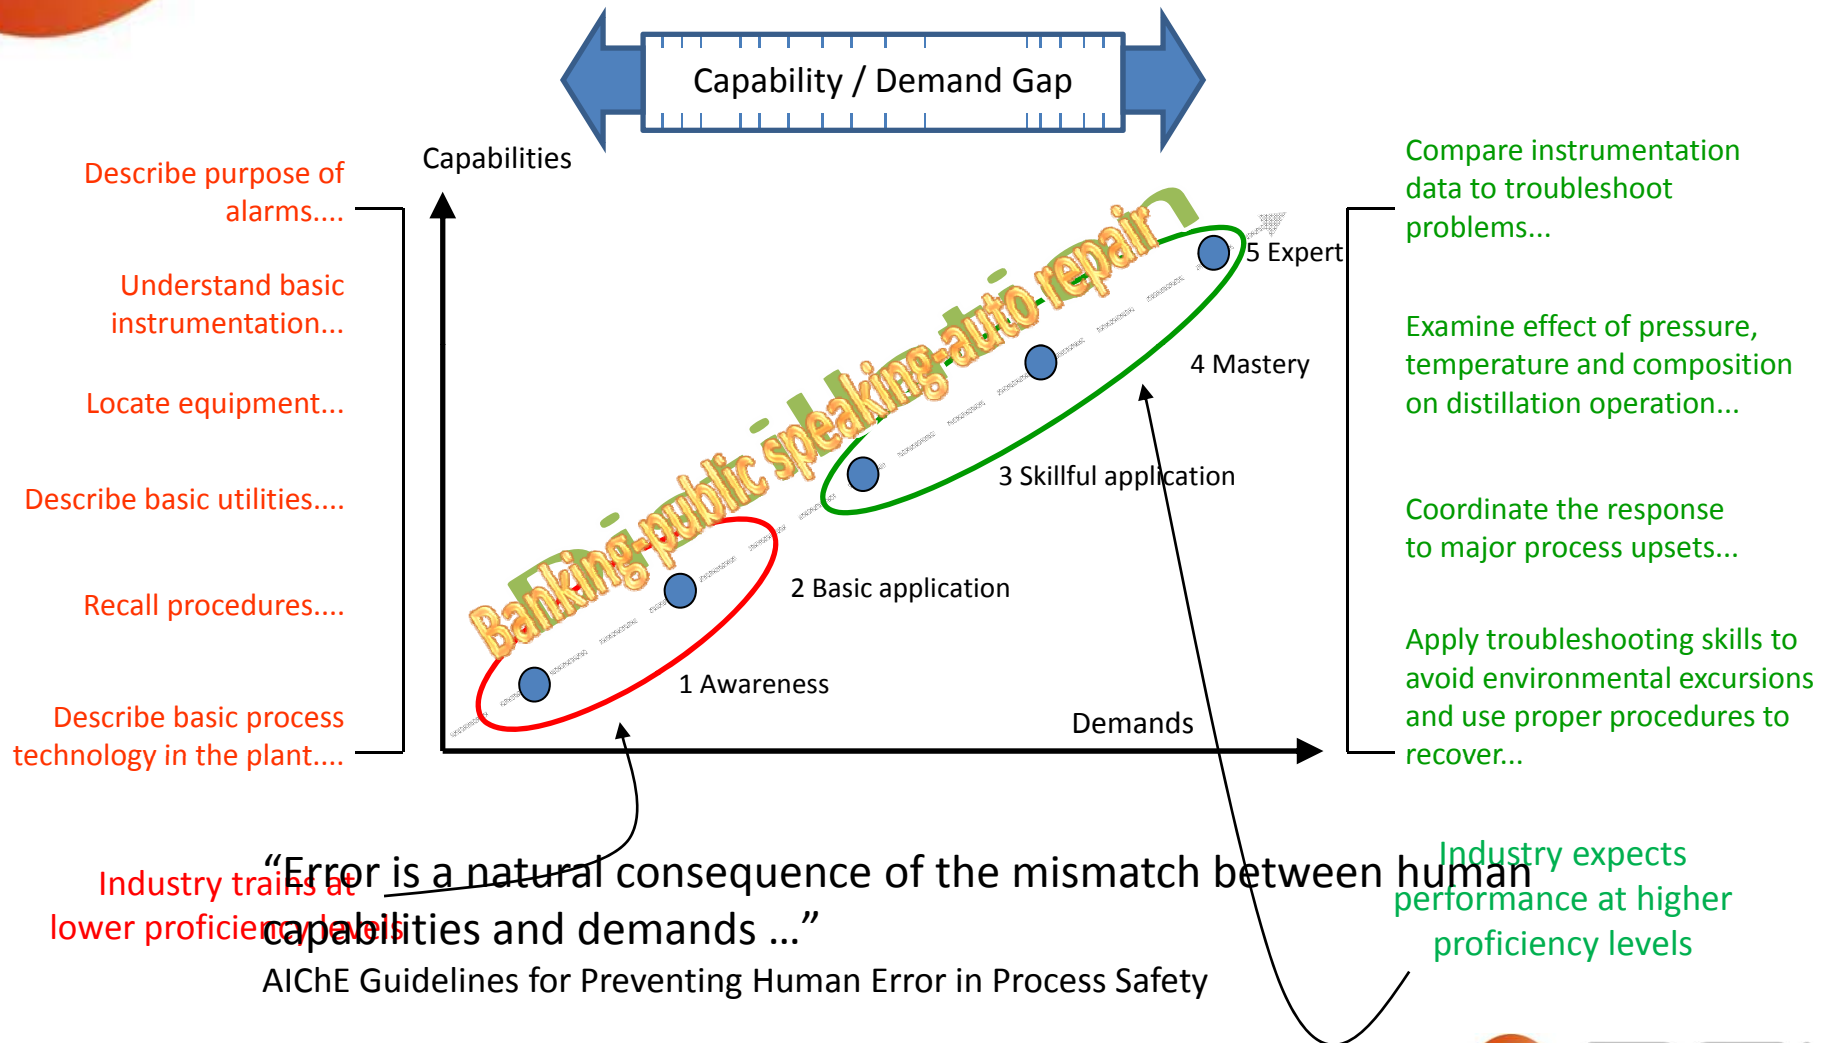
Capability / Demand Gap

Capabilities

Describe purpose of alarms....

Understand basic instrumentation...

Locate equipment...

Describe basic utilities....

Recall procedures....

Describe basic process technology in the plant....

Banking-public speaking-auto repair

5 Expert

4 Mastery

3 Skillful application

2 Basic application

1 Awareness

Demands

Compare instrumentation data to troubleshoot problems...

Examine effect of pressure, temperature and composition on distillation operation...

Coordinate the response to major process upsets...

Apply troubleshooting skills to avoid environmental excursions and use proper procedures to recover...

Industry trains at lower proficiency levels

“Error is a natural consequence of the mismatch between human capabilities and demands …”

AIChE Guidelines for Preventing Human Error in Process Safety

Industry expects performance at higher proficiency levels